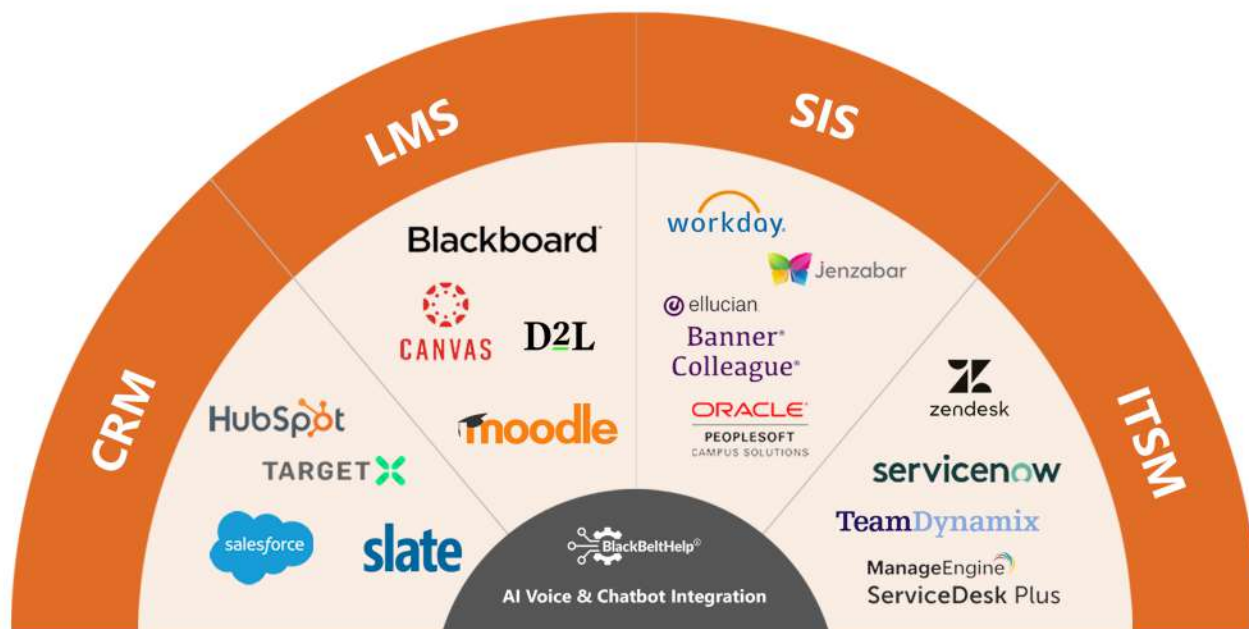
LMS

SIS

CRM

ITSM

Blackboard

CANVAS

D2L

moodle

workday.

Jenzabar

ellucian

Banner®

Colleague®

ORACLE

PEOPLESOFT

CAMPUS SOLUTIONS

zendesk

servicenow

TeamDynamix

ManageEngine

ServiceDesk Plus

HubSpot

TARGET X

salesforce

slate

BlackBeltHelp®

AI Voice & Chatbot Integration